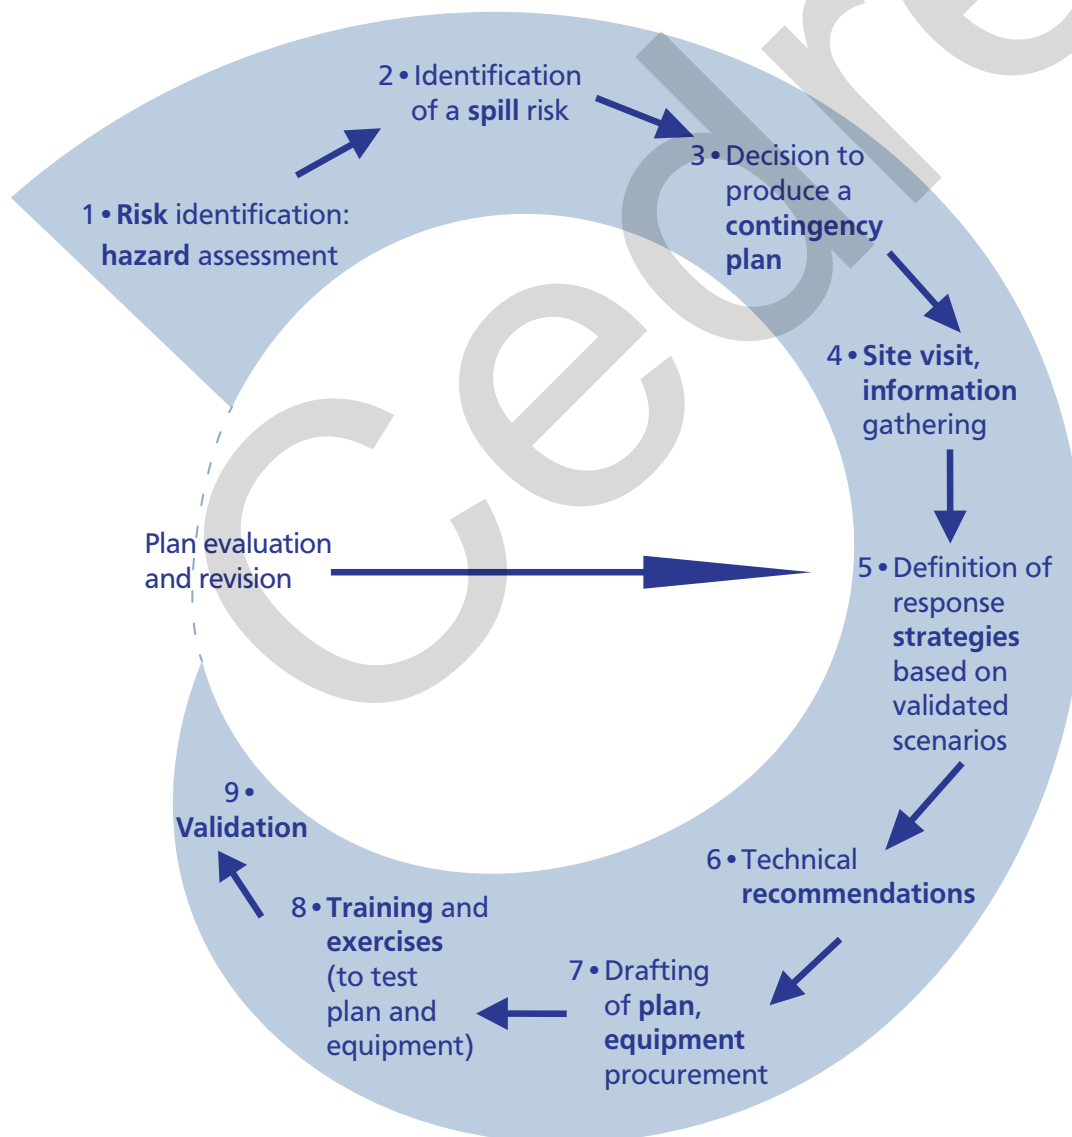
2 • Identification of a spill risk

3 • Decision to produce a contingency plan

1 • Risk identification: hazard assessment

4 • Site visit, information gathering

Plan evaluation and revision

5 • Definition of response strategies based on validated scenarios

9 • Validation

6 • Technical recommendations

8 • Training and exercises (to test plan and equipment)

7 • Drafting of plan, equipment procurement

Cedre